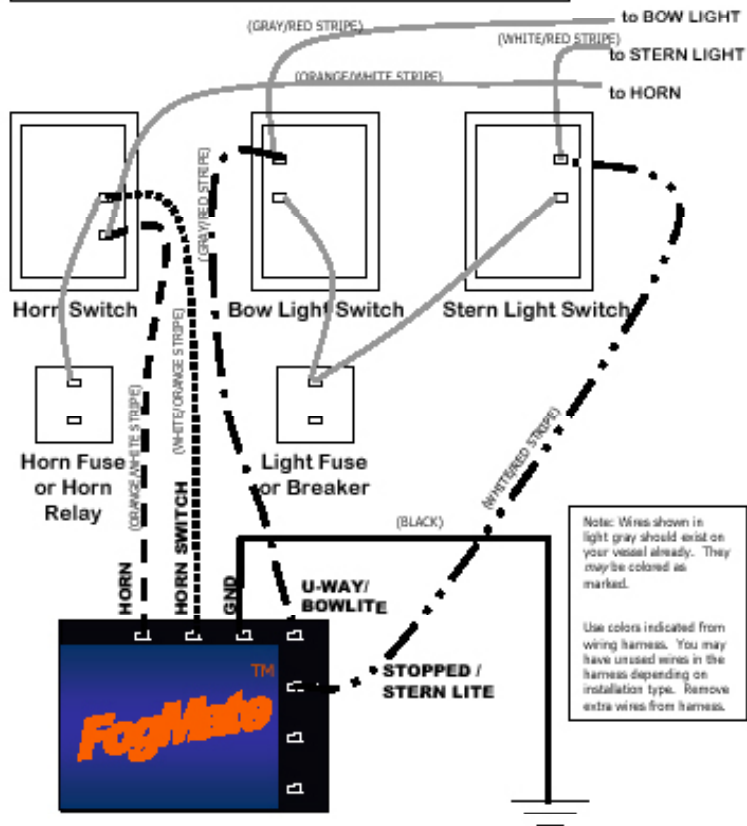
(GRAY/RED STRIPE)

to BOW LIGHT

(WHITE/RED STRIPE)

to STERN LIGHT

(ORANGE/WHITE STRIPE)

to HORN

(GRAY/RED STRIPE)

Horn Switch

Bow Light Switch

Stern Light Switch

(WHITE/ORANGE STRIPE)

(ORANGE/WHITE STRIPE)

Horn Fuse or Horn Relay

Light Fuse or Breaker

(WHITE/RED STRIPE)

(BLACK)

Note: Wires shown in light gray should exist on your vessel already. They may be colored as marked.

Use colors indicated from wiring harness. You may have unused wires in the harness depending on installation type. Remove extra wires from harness.

HORN

HORN SWITCH

GND

U-WAY/ BOWLITE

TM

FogMate

STOPPED / STERN LITE